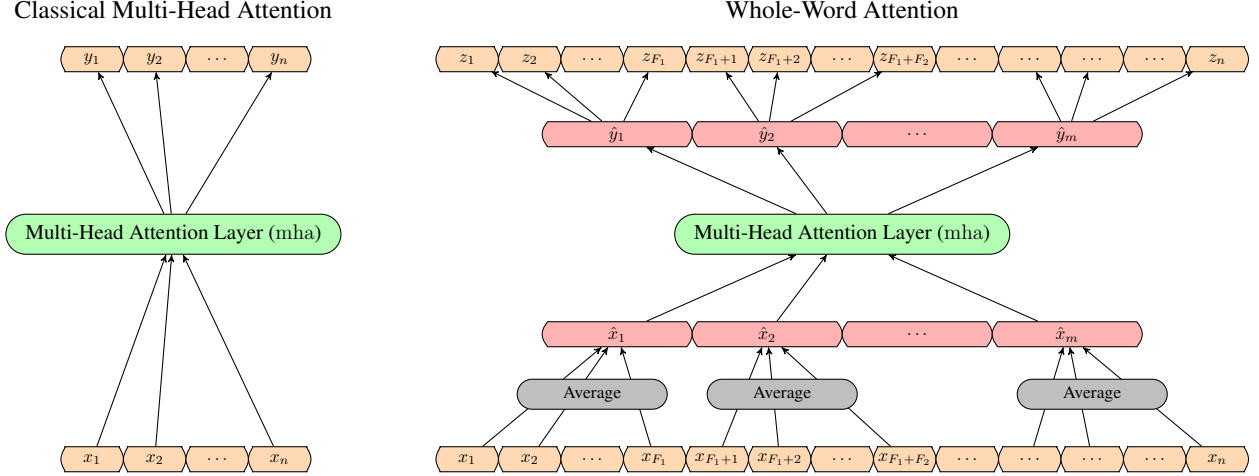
Classical Multi-Head Attention

$y_1$ $y_2$ $\cdots$ $y_n$

Multi-Head Attention Layer (mha)

$x_1$ $x_2$ $\cdots$ $x_n$

Whole-Word Attention

$z_1$ $z_2$ $\cdots$ $z_{F_1}$ $z_{F_1+1}$ $z_{F_1+2}$ $\cdots$ $z_{F_1+F_2}$ $\cdots$ $\cdots$ $\cdots$ $\cdots$ $z_n$

$\hat{y}_1$ $\hat{y}_2$ $\cdots$ $\hat{y}_m$

Multi-Head Attention Layer (mha)

$\hat{x}_1$ $\hat{x}_2$ $\cdots$ $\hat{x}_m$

Average Average Average

$x_1$ $x_2$ $\cdots$ $x_{F_1}$ $x_{F_1+1}$ $x_{F_1+2}$ $\cdots$ $x_{F_1+F_2}$ $\cdots$ $\cdots$ $\cdots$ $\cdots$ $x_n$